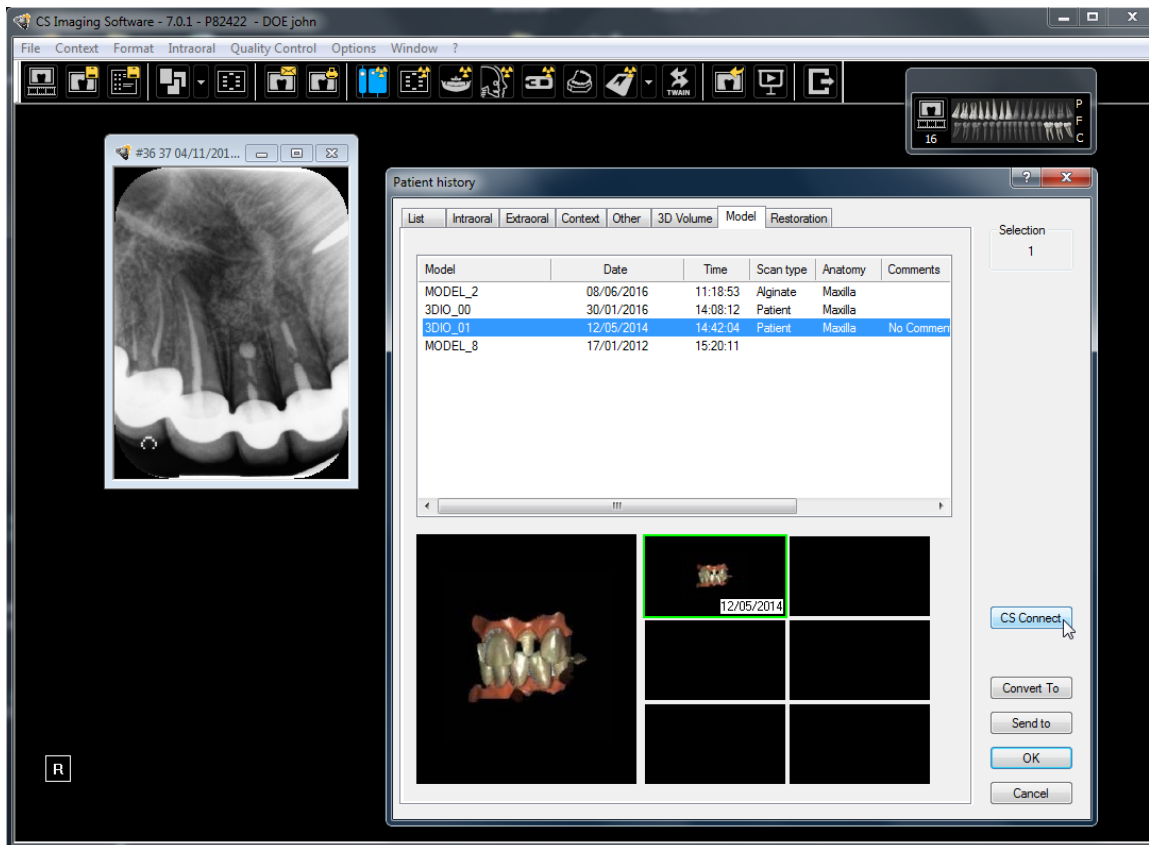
CS Imaging Software - 7.0.1 - P82422 - DOE john

File Context Format Intraoral Quality Control Options Window ?

TWAIN

16

P
F
C

#36 37 04/11/201...

R

Patient history

List | Intraoral | Extraoral | Context | Other | 3D Volume | Model | Restoration

| Model | Date | Time | Scan type | Anatomy | Comments |
|---|---|---|---|---|---|
| MODEL_2 | 08/06/2016 | 11:18:53 | Alginate | Maxilla | |
| 3DIO_00 | 30/01/2016 | 14:08:12 | Patient | Maxilla | |
| 3DIO_01 | 12/05/2014 | 14:42:04 | Patient | Maxilla | No Commen |
| MODEL_8 | 17/01/2012 | 15:20:11 | | | |

12/05/2014

Selection
1

CS Connect

Convert To

Send to

OK

Cancel